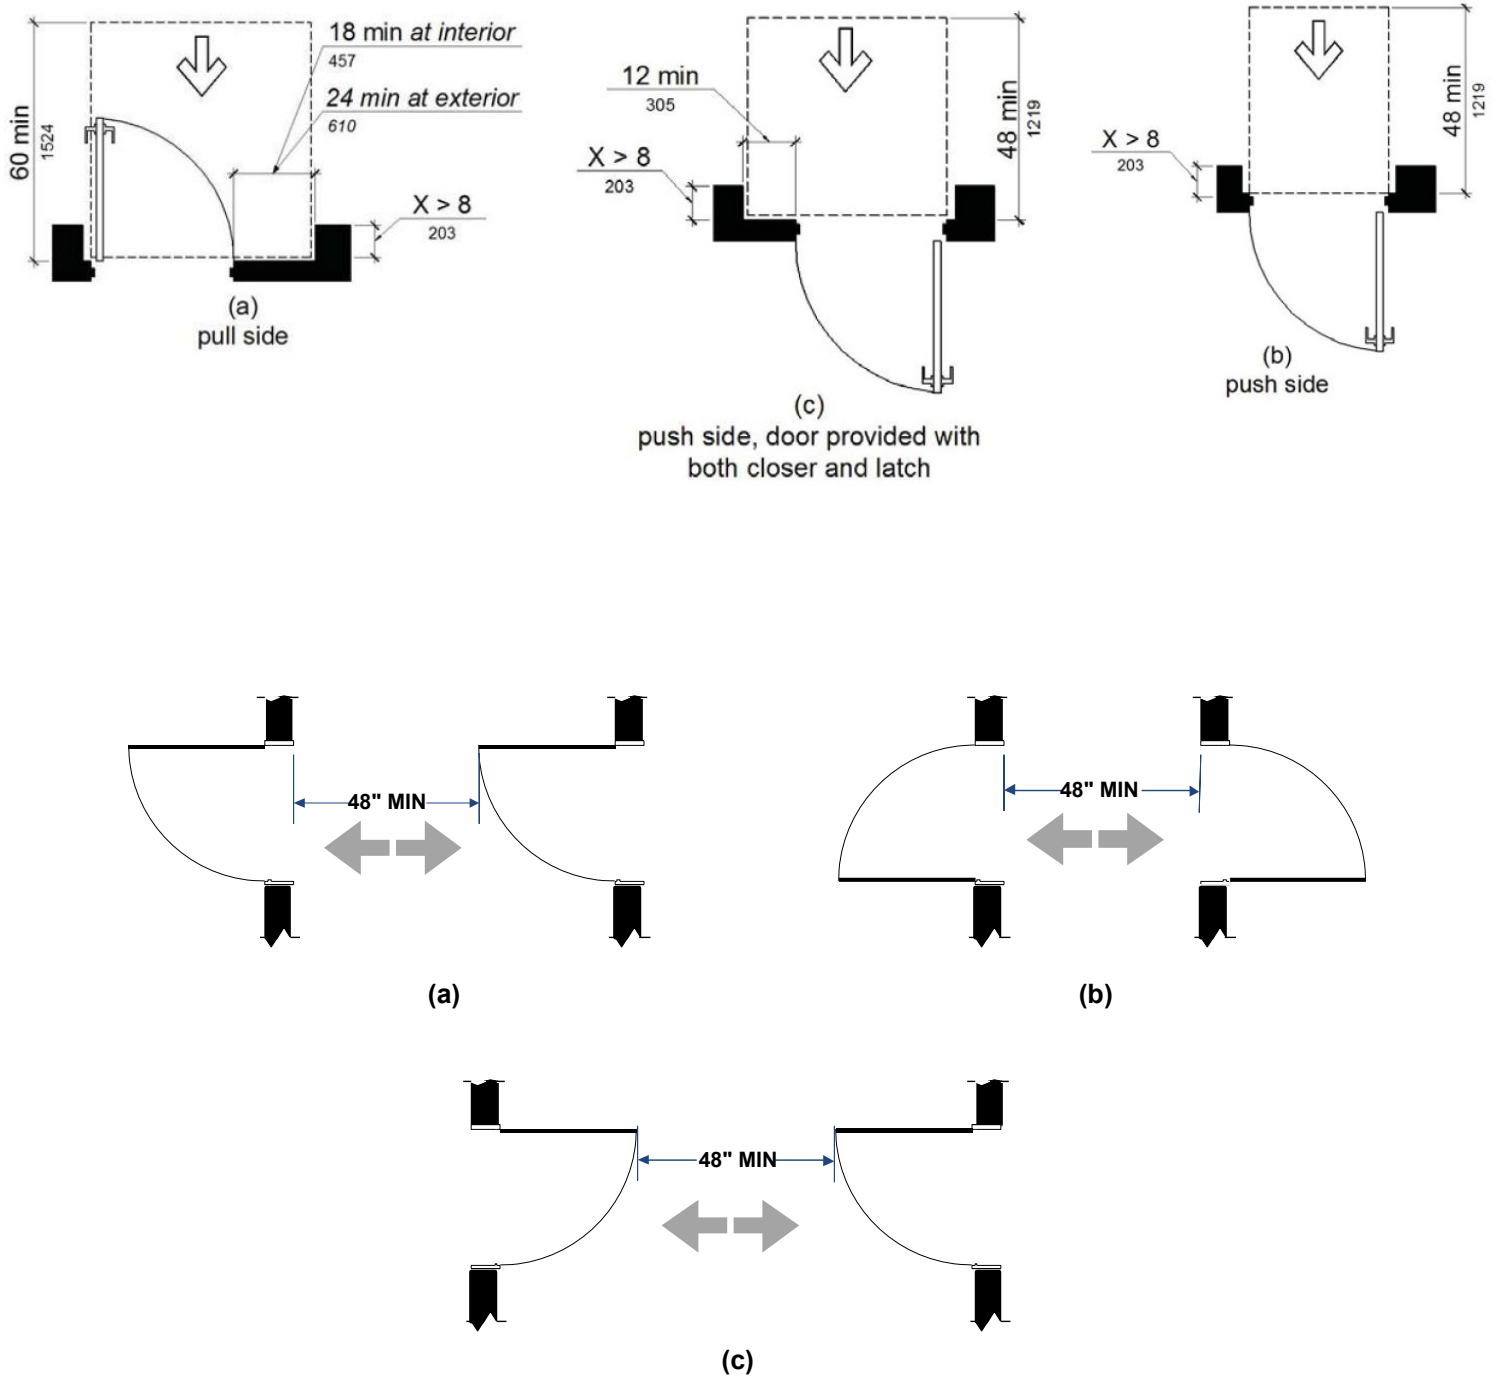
60 min
1524

18 min at interior
457

24 min at exterior
610

X > 8
203

(a)
pull side

12 min
305

X > 8
203

48 min
1219

(c)
push side, door provided with both closer and latch

X > 8
203

48 min
1219

(b)
push side

48" MIN

(a)

48" MIN

(b)

48" MIN

(c)